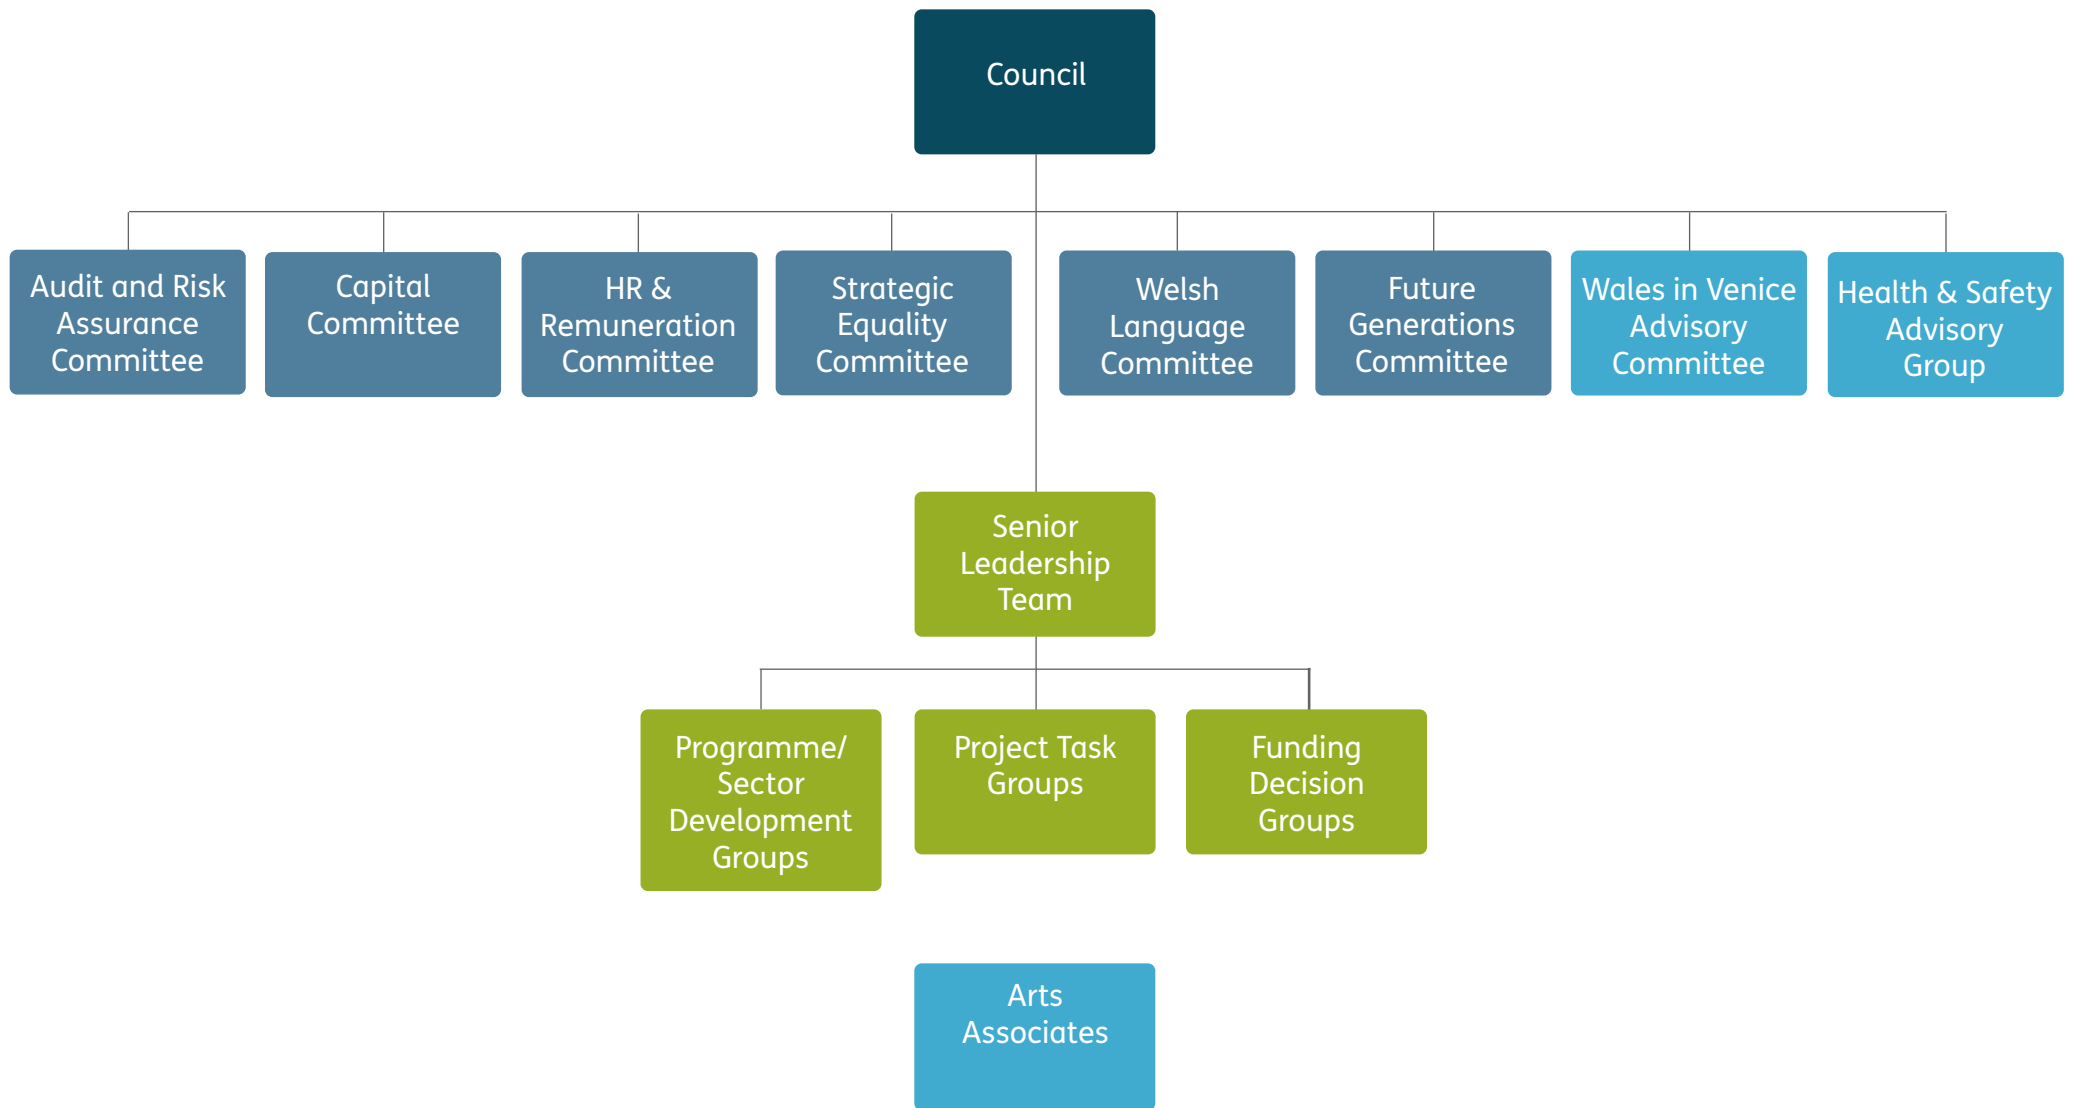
Council

Audit and Risk Assurance Committee

Capital Committee

HR & Remuneration Committee

Strategic Equality Committee

Welsh Language Committee

Future Generations Committee

Wales in Venice Advisory Committee

Health & Safety Advisory Group

Senior Leadership Team

Programme/ Sector Development Groups

Project Task Groups

Funding Decision Groups

Arts Associates